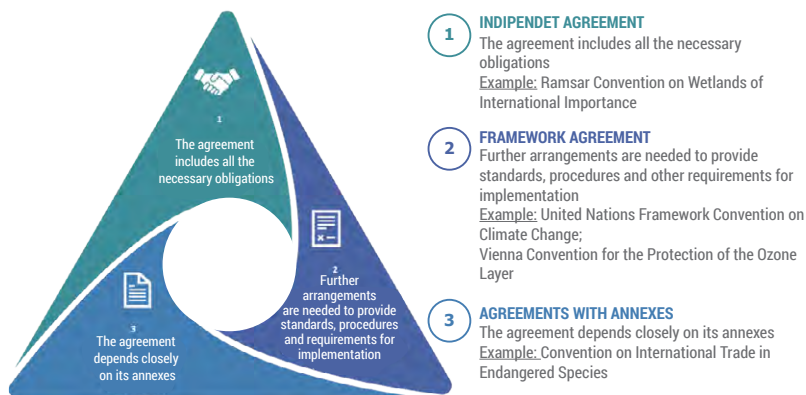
1
The agreement includes all the necessary obligations

2
Further arrangements are needed to provide standards, procedures and requirements for implementation

3
The agreement depends closely on its annexes

1
INDIPENDET AGREEMENT
The agreement includes all the necessary obligations
Example: Ramsar Convention on Wetlands of International Importance

2
FRAMEWORK AGREEMENT
Further arrangements are needed to provide standards, procedures and other requirements for implementation
Example: United Nations Framework Convention on Climate Change;
Vienna Convention for the Protection of the Ozone Layer

3
AGREEMENTS WITH ANNEXES
The agreement depends closely on its annexes
Example: Convention on International Trade in Endangered Species